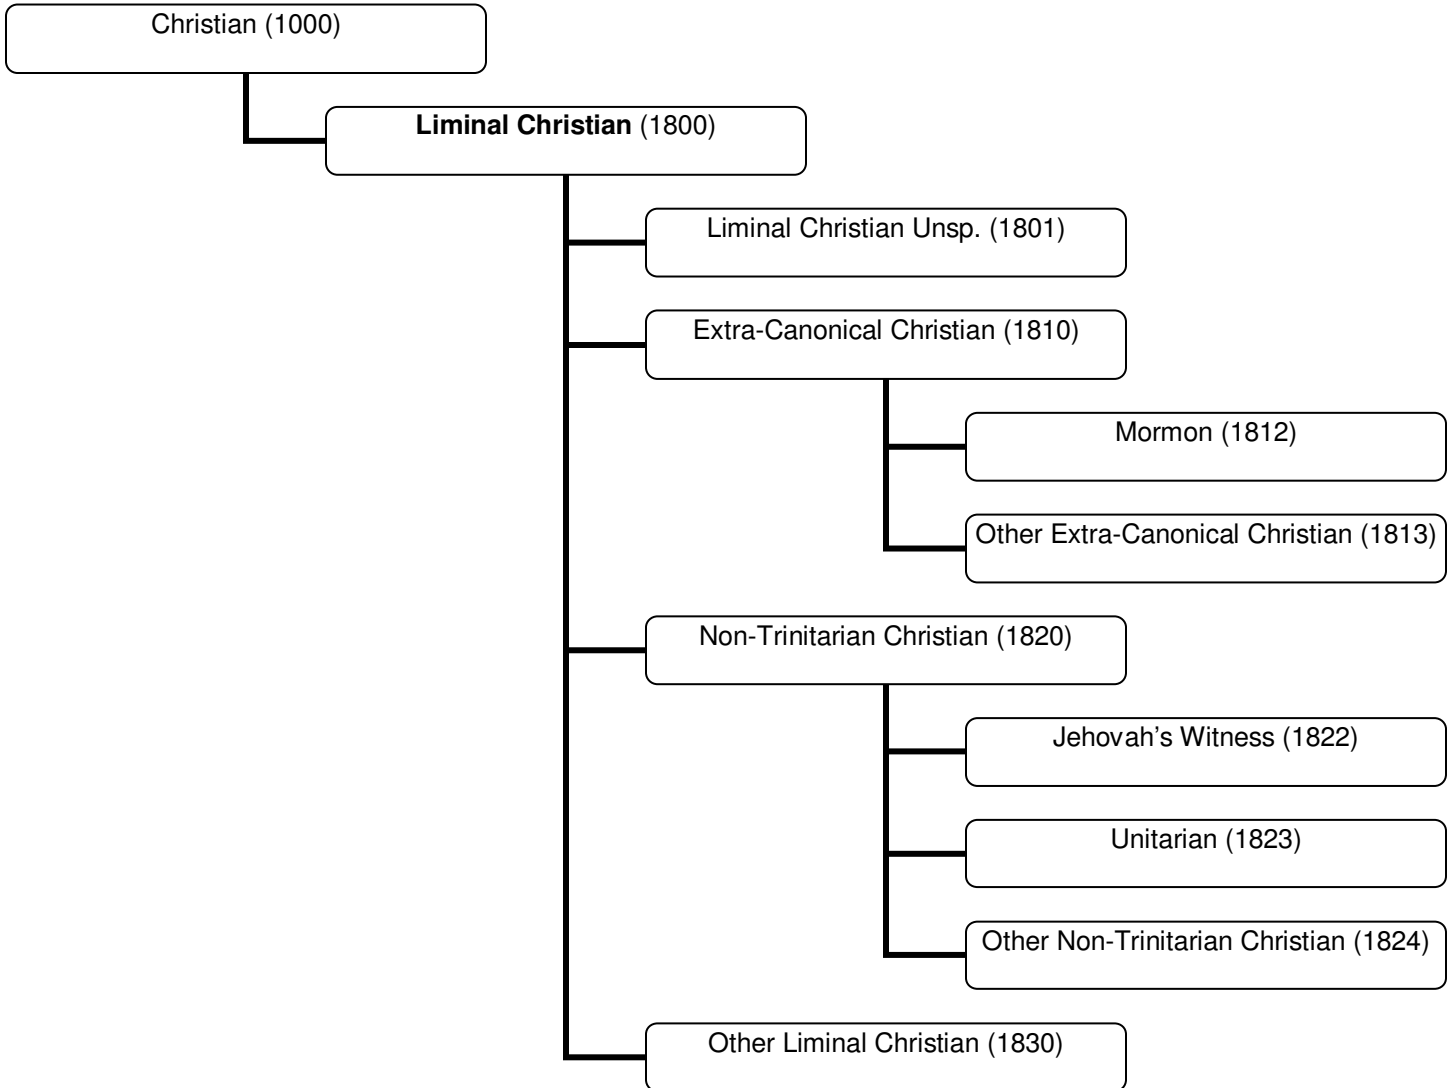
Christian (1000)

**Liminal Christian** (1800)

Liminal Christian Unsp. (1801)

Extra-Canonical Christian (1810)

Mormon (1812)

Other Extra-Canonical Christian (1813)

Non-Trinitarian Christian (1820)

Jehovah's Witness (1822)

Unitarian (1823)

Other Non-Trinitarian Christian (1824)

Other Liminal Christian (1830)